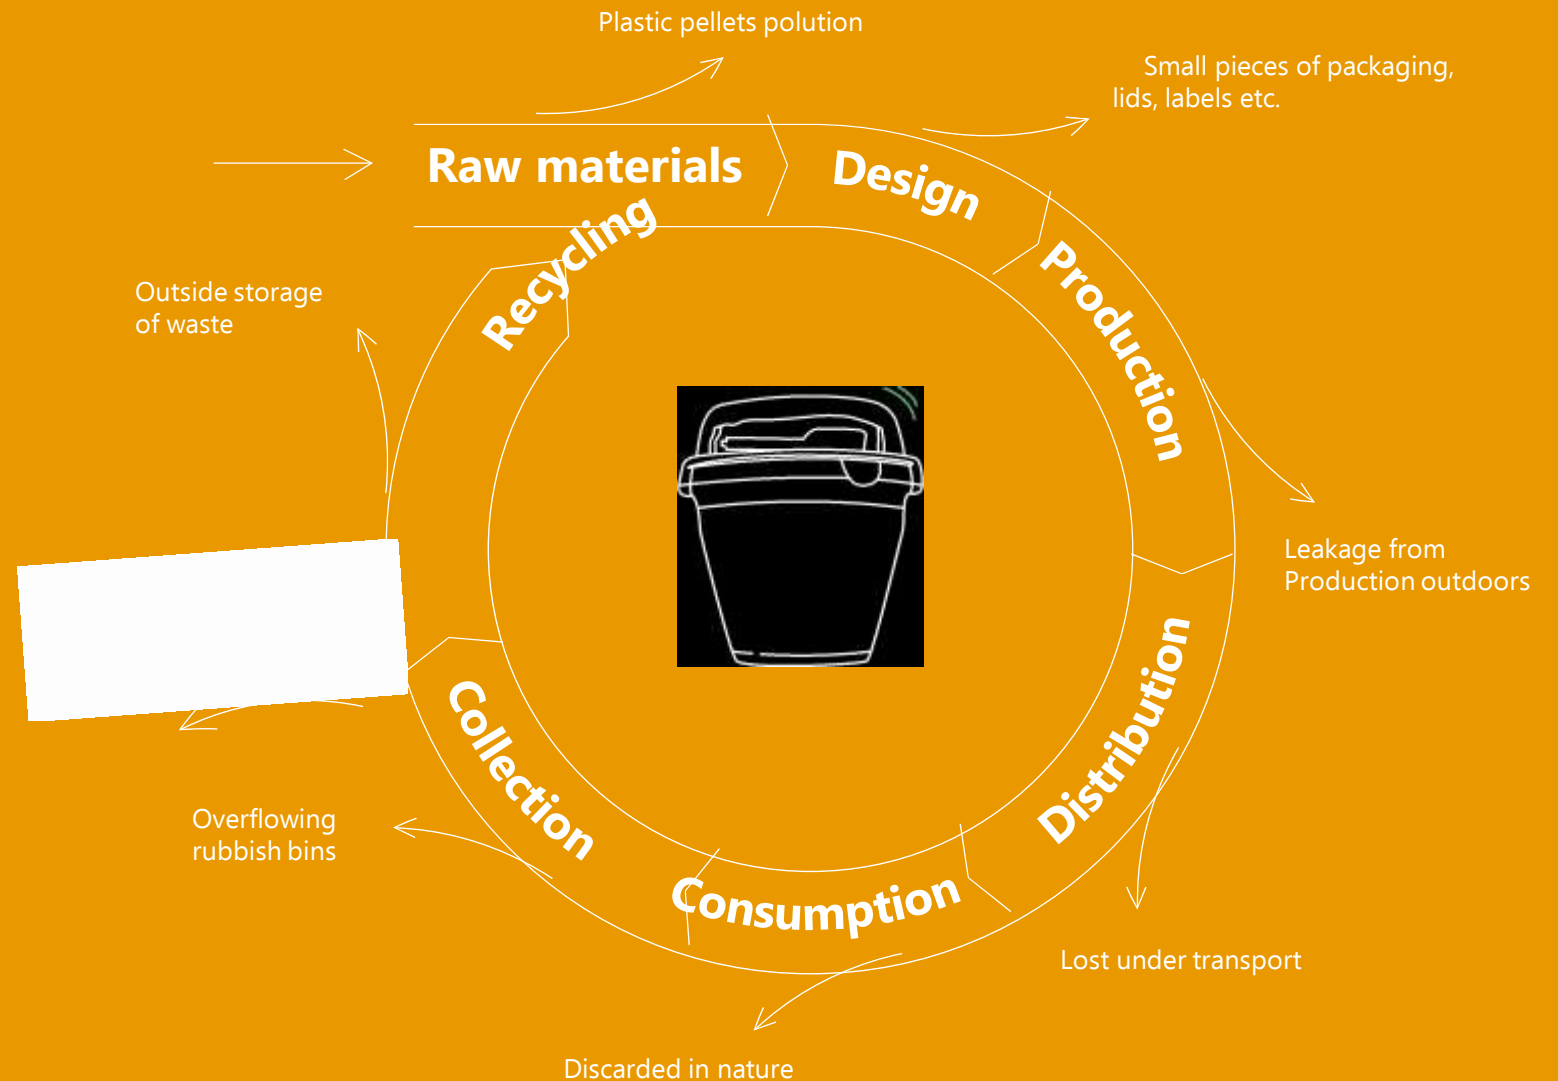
Plastic pellets polution

Small pieces of packaging, lids, labels etc.

Raw materials

Design

Production

Recycling

Outside storage of waste

Leakage from Production outdoors

Distribution

Collection

Overflowing rubbish bins

Consumption

Lost under transport

Discarded in nature